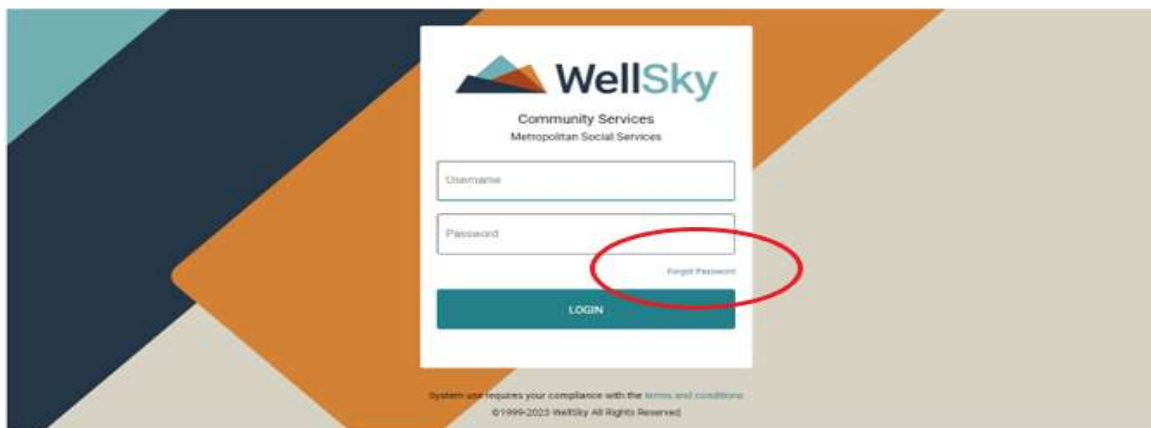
WellSky

Community Services
Metropolitan Social Services

Username

Password

Forgot Password

LOGIN

System use requires your compliance with the terms and conditions
©1999-2023 WellSky All Rights Reserved